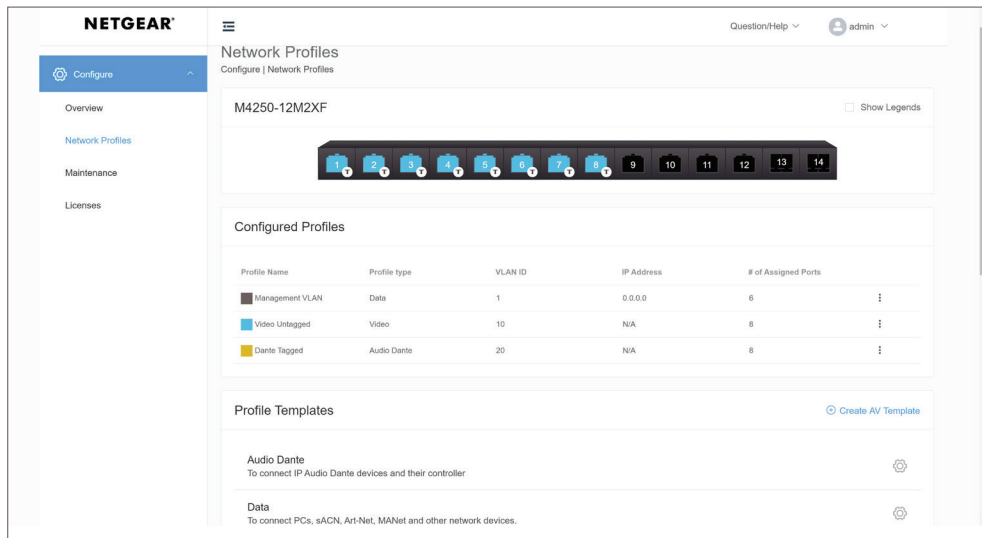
NETGEAR®

Question/Help admin

Configure

Overview

Network Profiles

Maintenance

Licenses

Network Profiles
Configure | Network Profiles

M4250-12M2XF

Show Legends

1 T 2 T 3 T 4 T 5 T 6 T 7 T 8 T 9 10 11 12 13 14

Configured Profiles

| Profile Name | Profile type | VLAN ID | IP Address | # of Assigned Ports | |
|---|---|---|---|---|---|
| Management VLAN | Data | 1 | 0.0.0.0 | 6 | ⋮ |
| Video Untagged | Video | 10 | N/A | 8 | ⋮ |
| Dante Tagged | Audio Dante | 20 | N/A | 8 | ⋮ |

Profile Templates

Create AV Template

Audio Dante
To connect IP Audio Dante devices and their controller

Data
To connect PCs, sACN, Art-Net, MANet and other network devices.